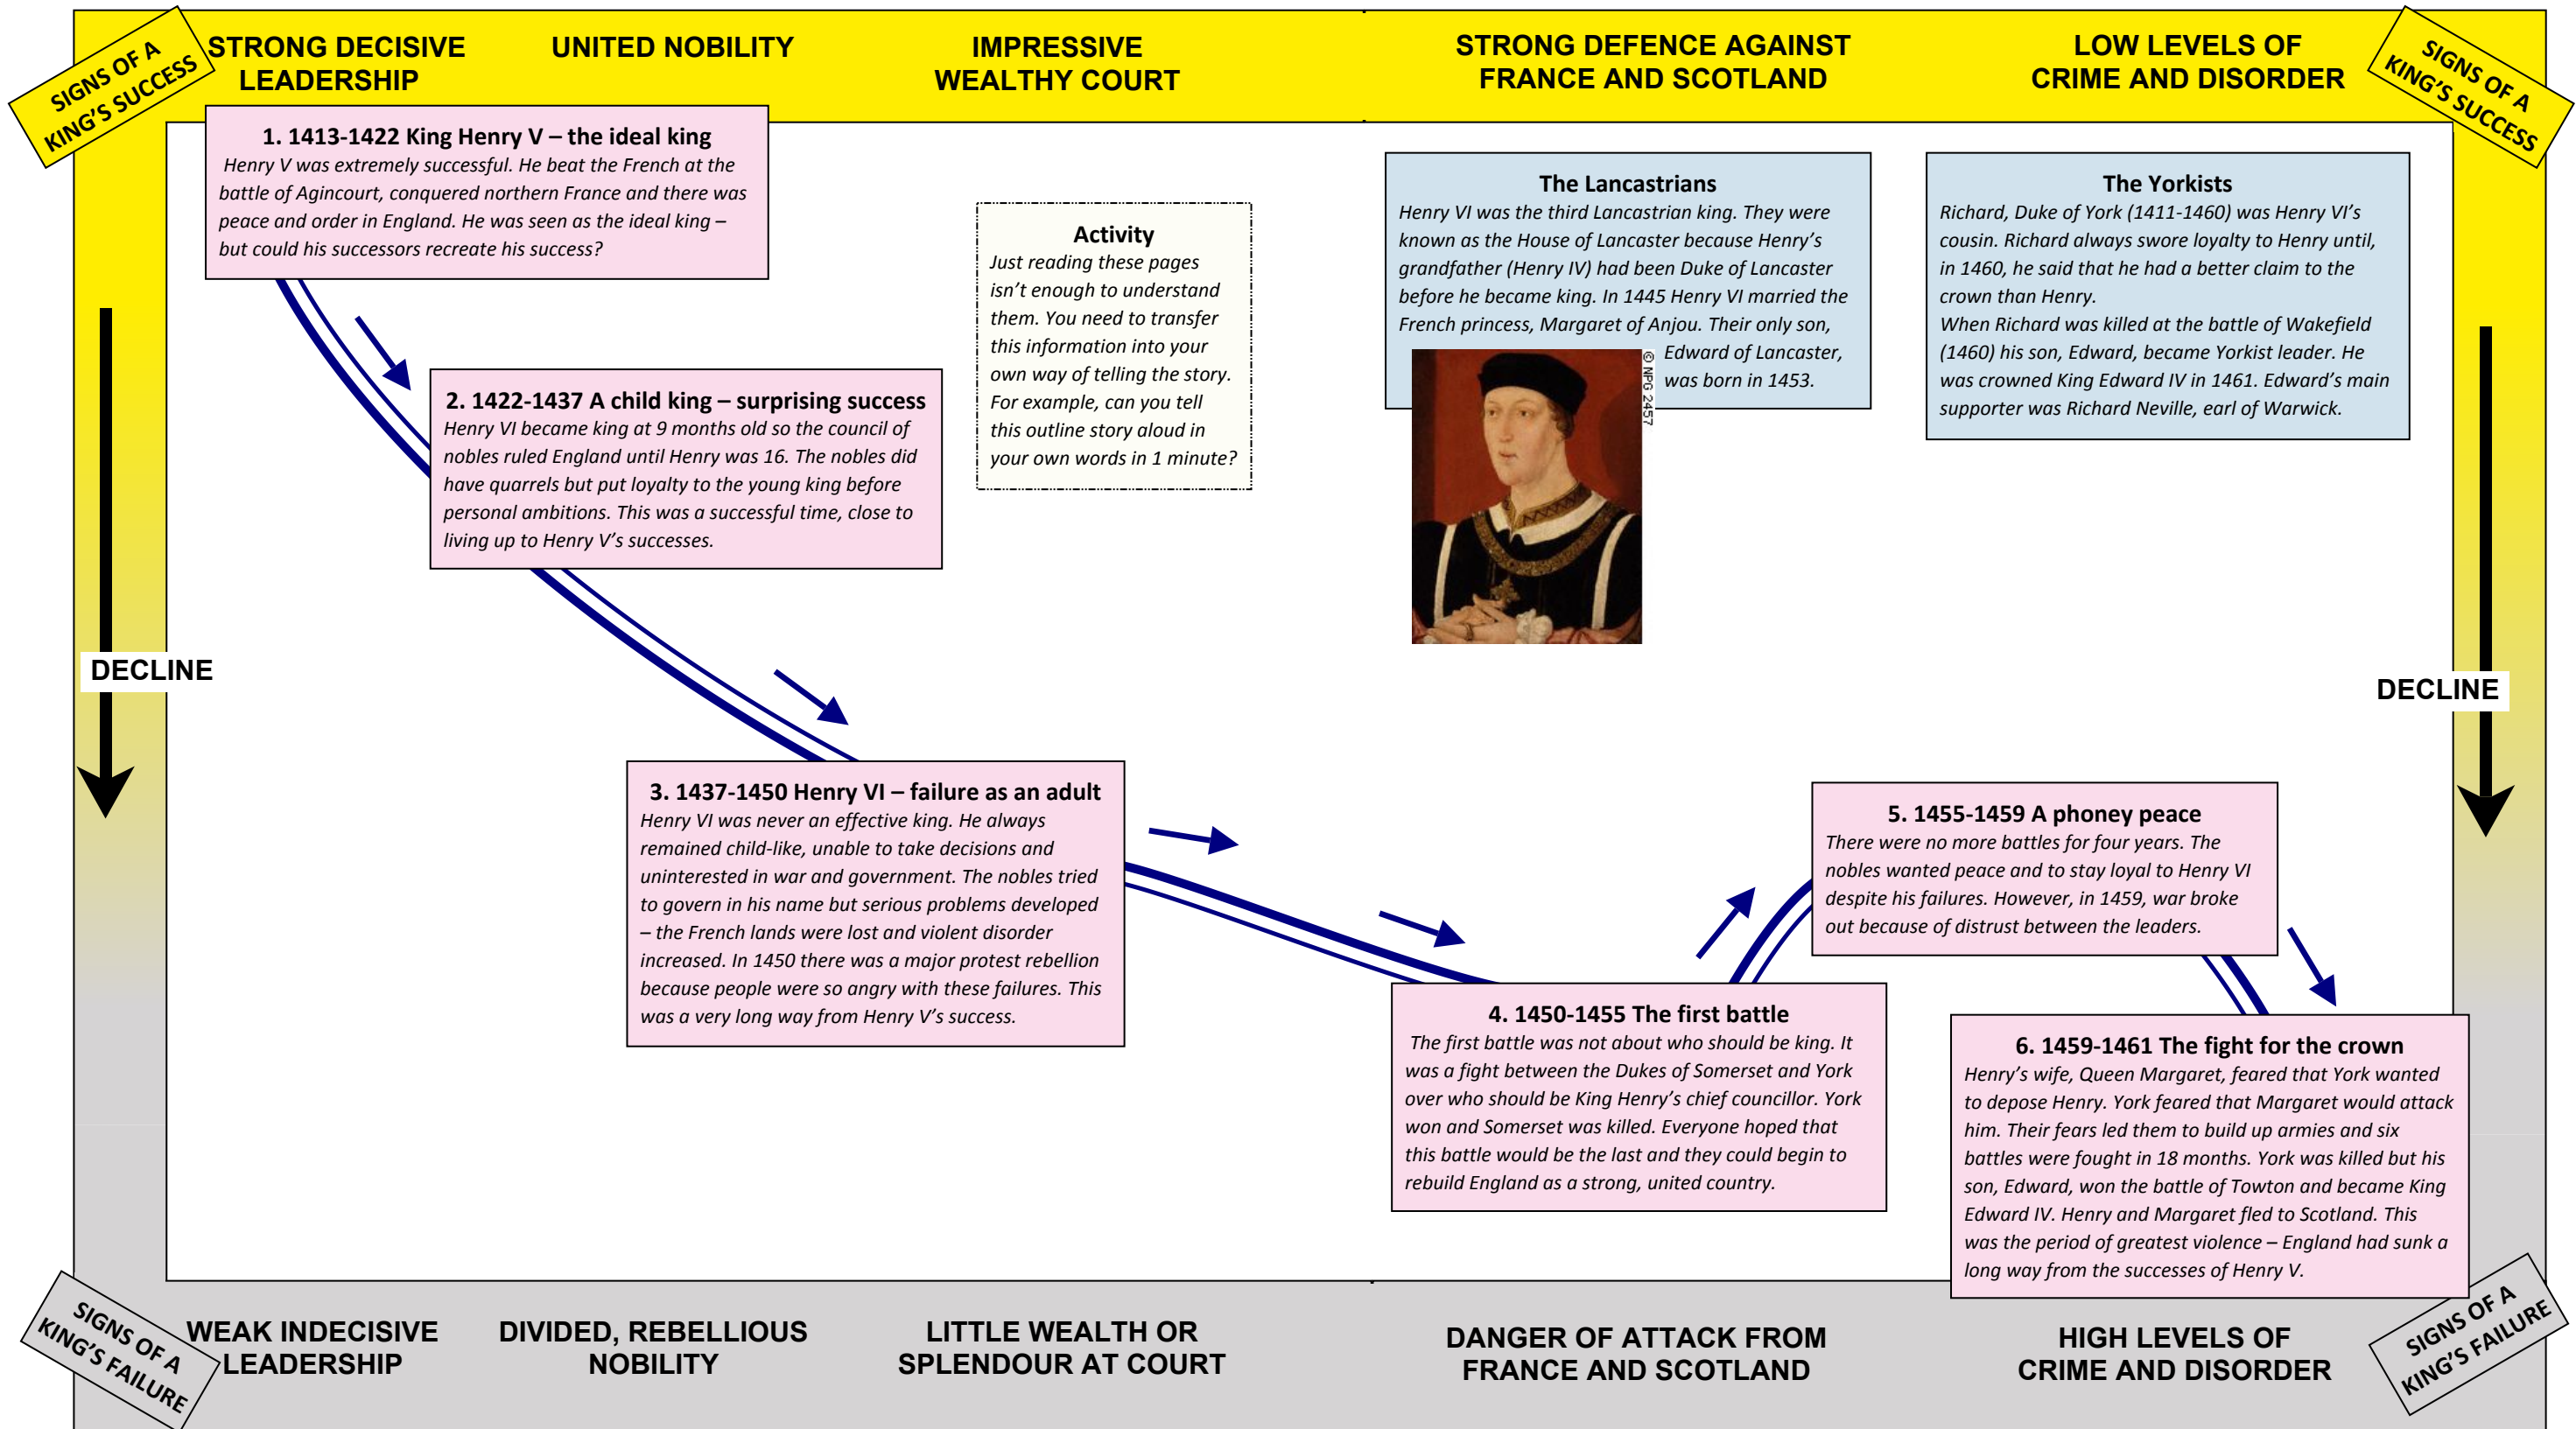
SIGNS OF A KING'S SUCCESS

STRONG DECISIVE LEADERSHIP

UNITED NOBILITY

IMPRESSIVE WEALTHY COURT

STRONG DEFENCE AGAINST FRANCE AND SCOTLAND

LOW LEVELS OF CRIME AND DISORDER

SIGNS OF A KING'S SUCCESS

1. 1413-1422 King Henry V – the ideal king
Henry V was extremely successful. He beat the French at the battle of Agincourt, conquered northern France and there was peace and order in England. He was seen as the ideal king – but could his successors recreate his success?

Activity
Just reading these pages isn't enough to understand them. You need to transfer this information into your own way of telling the story. For example, can you tell this outline story aloud in your own words in 1 minute?

The Lancastrians
Henry VI was the third Lancastrian king. They were known as the House of Lancaster because Henry's grandfather (Henry IV) had been Duke of Lancaster before he became king. In 1445 Henry VI married the French princess, Margaret of Anjou. Their only son, Edward of Lancaster, was born in 1453.

© NPG 2457

The Yorkists
Richard, Duke of York (1411-1460) was Henry VI's cousin. Richard always swore loyalty to Henry until, in 1460, he said that he had a better claim to the crown than Henry.
When Richard was killed at the battle of Wakefield (1460) his son, Edward, became Yorkist leader. He was crowned King Edward IV in 1461. Edward's main supporter was Richard Neville, earl of Warwick.

2. 1422-1437 A child king – surprising success
Henry VI became king at 9 months old so the council of nobles ruled England until Henry was 16. The nobles did have quarrels but put loyalty to the young king before personal ambitions. This was a successful time, close to living up to Henry V's successes.

DECLINE

DECLINE

3. 1437-1450 Henry VI – failure as an adult
Henry VI was never an effective king. He always remained child-like, unable to take decisions and uninterested in war and government. The nobles tried to govern in his name but serious problems developed – the French lands were lost and violent disorder increased. In 1450 there was a major protest rebellion because people were so angry with these failures. This was a very long way from Henry V's success.

5. 1455-1459 A phoney peace
There were no more battles for four years. The nobles wanted peace and to stay loyal to Henry VI despite his failures. However, in 1459, war broke out because of distrust between the leaders.

4. 1450-1455 The first battle
The first battle was not about who should be king. It was a fight between the Dukes of Somerset and York over who should be King Henry's chief councillor. York won and Somerset was killed. Everyone hoped that this battle would be the last and they could begin to rebuild England as a strong, united country.

6. 1459-1461 The fight for the crown
Henry's wife, Queen Margaret, feared that York wanted to depose Henry. York feared that Margaret would attack him. Their fears led them to build up armies and six battles were fought in 18 months. York was killed but his son, Edward, won the battle of Towton and became King Edward IV. Henry and Margaret fled to Scotland. This was the period of greatest violence – England had sunk a long way from the successes of Henry V.

SIGNS OF A KING'S FAILURE

WEAK INDECISIVE LEADERSHIP

DIVIDED, REBELLIOUS NOBILITY

LITTLE WEALTH OR SPLENDOUR AT COURT

DANGER OF ATTACK FROM FRANCE AND SCOTLAND

HIGH LEVELS OF CRIME AND DISORDER

SIGNS OF A KING'S FAILURE